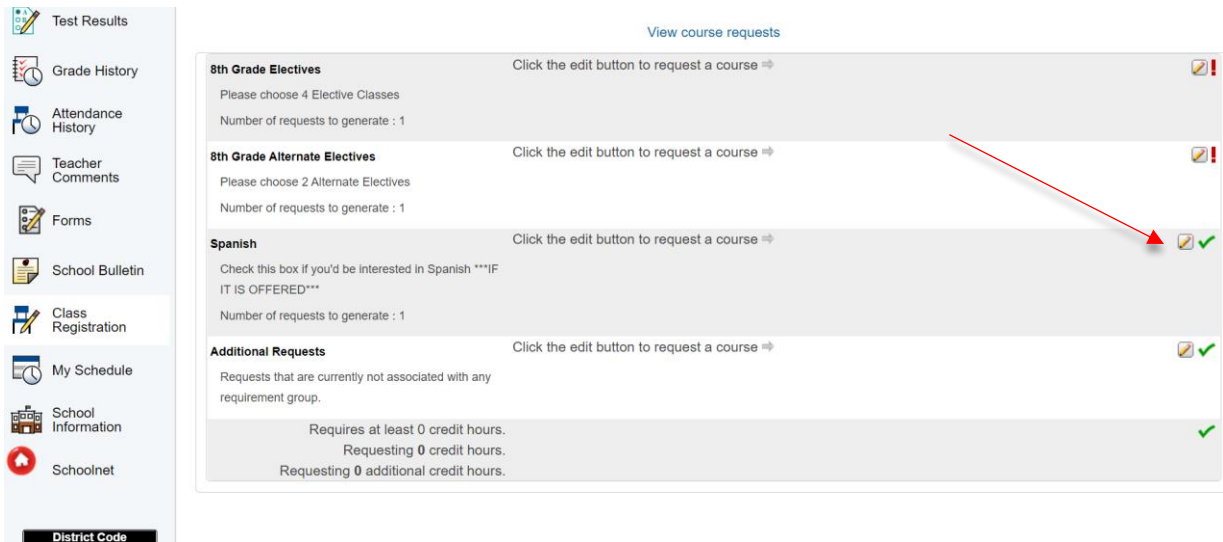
Test Results
Grade History
Attendance History
Teacher Comments
Forms
School Bulletin
Class Registration
My Schedule
School Information
Schoolnet
District Code

View course requests

| | | |
|---|---|---|
| **8th Grade Electives** Please choose 4 Elective Classes Number of requests to generate : 1 | Click the edit button to request a course | ! |
| **8th Grade Alternate Electives** Please choose 2 Alternate Electives Number of requests to generate : 1 | Click the edit button to request a course | ! |
| **Spanish** Check this box if you'd be interested in Spanish ***IF IT IS OFFERED*** Number of requests to generate : 1 | Click the edit button to request a course | ✔ |
| **Additional Requests** Requests that are currently not associated with any requirement group. | Click the edit button to request a course | ✔ |
| Requires at least 0 credit hours. Requesting **0** credit hours. Requesting **0** additional credit hours. | | ✔ |